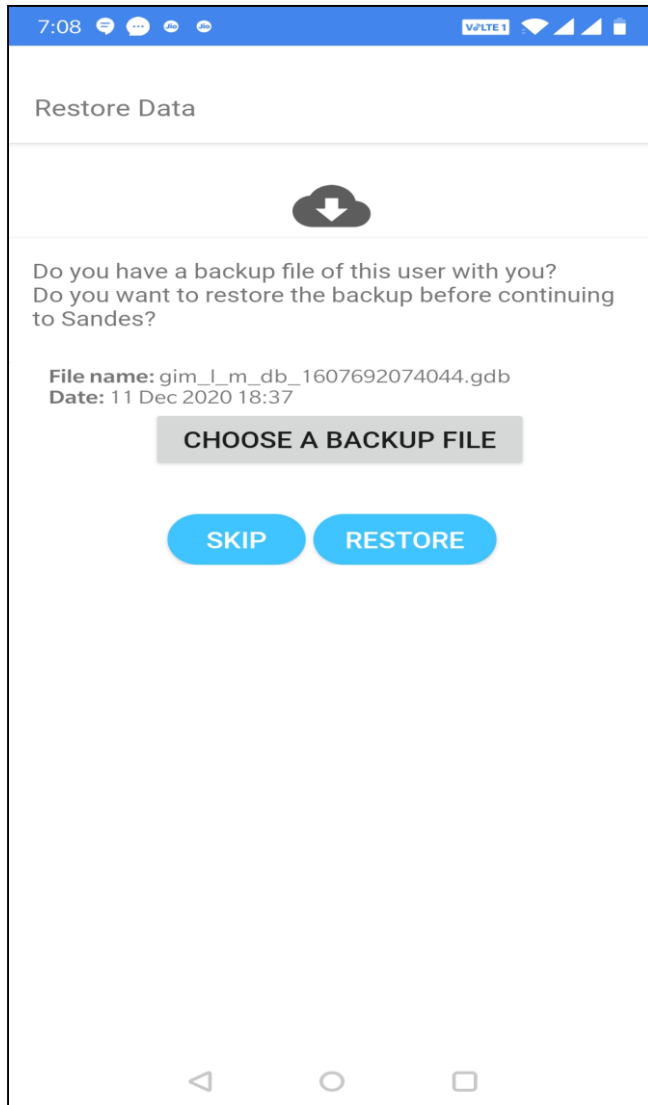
7:08

VoLTE 1

Restore Data

Do you have a backup file of this user with you?
Do you want to restore the backup before continuing to Sandes?

File name: gim_l_m_db_1607692074044.gdb
Date: 11 Dec 2020 18:37

CHOOSE A BACKUP FILE

SKIP

RESTORE